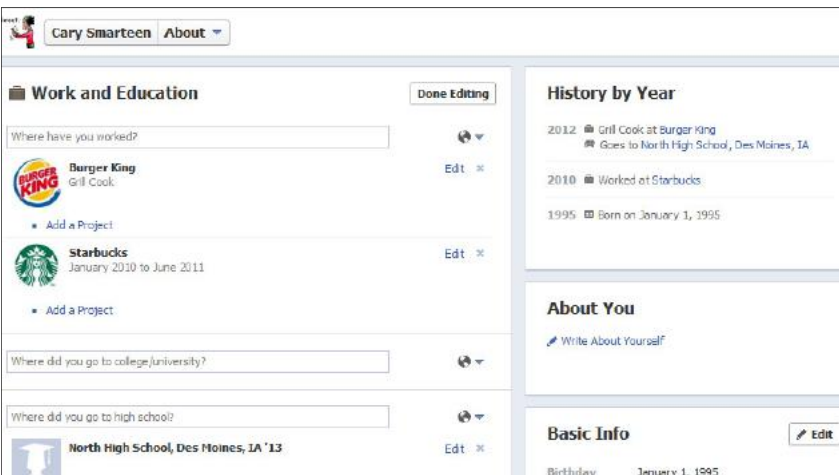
Cary Smarteen | About

Work and Education

Done Editing

Where have you worked?

Burger King
Grill Cook

Edit ×

Add a Project

Starbucks
January 2010 to June 2011

Edit ×

Add a Project

Where did you go to college/university?

Where did you go to high school?

North High School, Des Moines, IA '13

Edit ×

History by Year

2012 Grill Cook at Burger King
Goes to North High School, Des Moines, IA

2010 Worked at Starbucks

1995 Born on January 1, 1995

About You

Write About Yourself

Basic Info

Edit

Birthday January 1, 1995